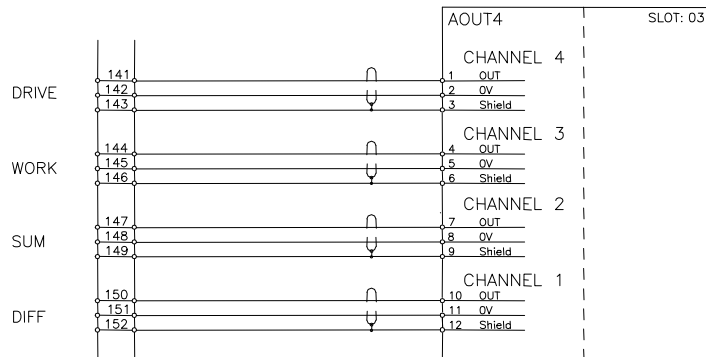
AOUT4

SLOT: 03

CHANNEL 4

DRIVE
141
142
143
1 OUT
2 0V
3 Shield

CHANNEL 3

WORK
144
145
146
4 OUT
5 0V
6 Shield

CHANNEL 2

SUM
147
148
149
7 OUT
8 0V
9 Shield

CHANNEL 1

DIFF
150
151
152
10 OUT
11 0V
12 Shield